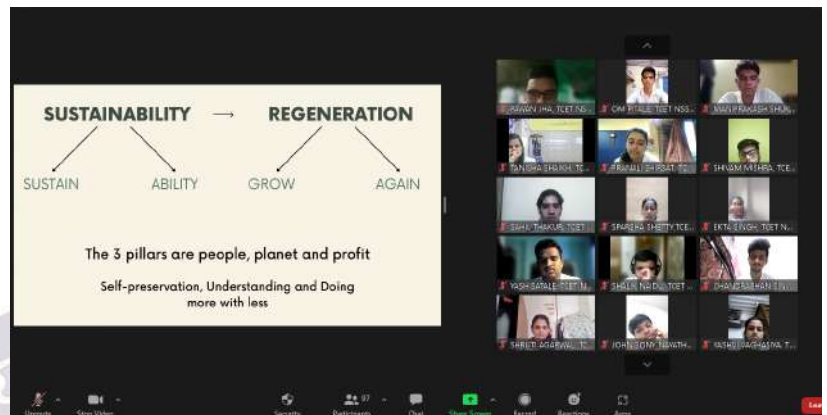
SUSTAINABILITY → REGENERATION

SUSTAIN ABILITY GROW AGAIN

The 3 pillars are people, planet and profit

Self-preservation, Understanding and Doing more with less

AAYAN JHA_TCET NS...
OM PITALE_TCET NSS...
MAN PRAKASH SHUK...
TANISHA SHAIKH_TC...
PRANALI SHIRSAT_TC...
SHIVAM MISHRA_TCE...
SAHIL THAKUR_TCET...
SPARSHA SHETTY TCE...
EKTA SINGH_TCET N...
YASH SATALE_TCET N...
SHALIN NAIDU_TCET...
CHANDRABHAN SI...
SHRUTI AGARWAL_TC...
JOHN SONY NAVATH...
YASHVI VAGHASIYA_T...

Unmute Stop Video Security Participants 97 Chat Share Screen Record Reactions Apps Lea